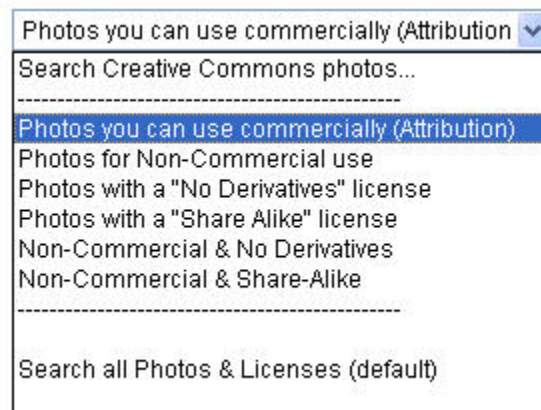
Photos you can use commercially (Attribution

Search Creative Commons photos...
------------------------------------------------
Photos you can use commercially (Attribution)
Photos for Non-Commercial use
Photos with a "No Derivatives" license
Photos with a "Share Alike" license
Non-Commercial & No Derivatives
Non-Commercial & Share-Alike
------------------------------------------------

Search all Photos & Licenses (default)